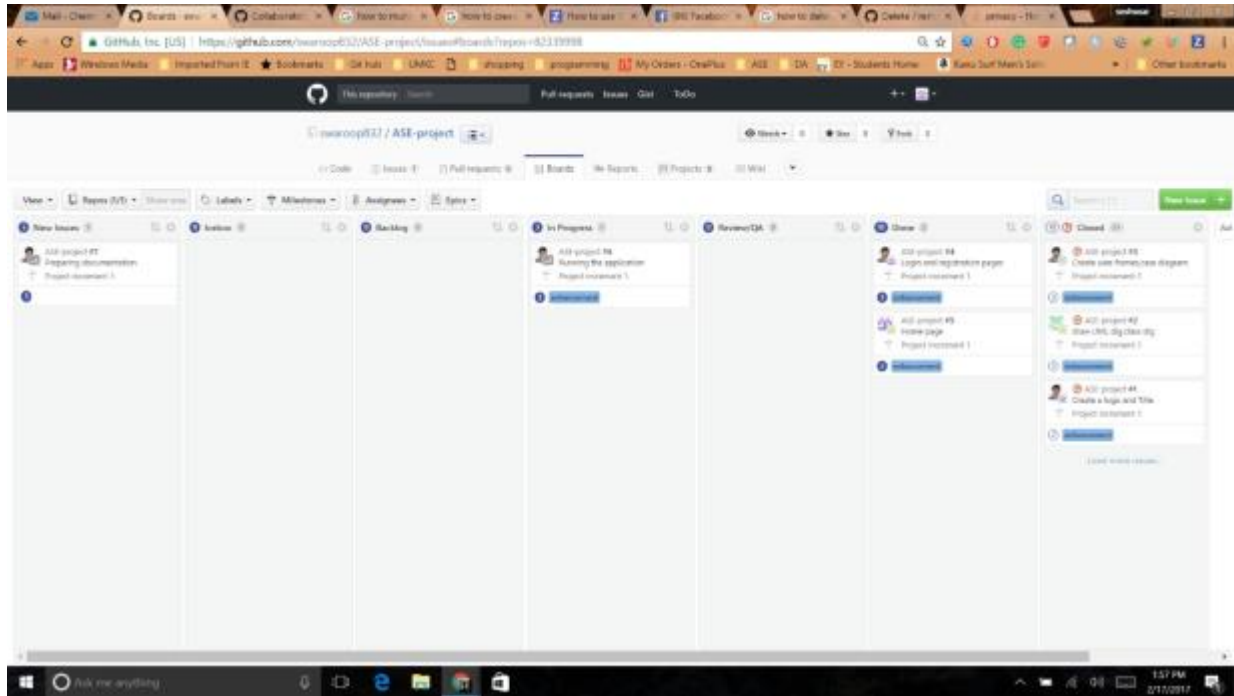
Mail - Owen | Boards · swa | Collaborat | how to mu | How to cre | How to use | (88) Faceboo | how to dele | Delete / ren | privacy - Ho

GitHub, Inc. [US] | https://github.com/swaroop832/ASE-project/issues#boards?repos=82339998

Apps | Windows Media | Imported From IE | Bookmarks | Git hub | UMKC | shopping | programming | My Orders - OnePlus | ASE | DA | EY - Students Home | Kanu Surf Men's Swi | Other bookmarks

This repository | Search | Pull requests | Issues | Gist | ToDo

swaroop832 / ASE-project

Watch 0 | Star 0 | Fork 0

Code | Issues 9 | Pull requests 0 | Boards | Reports | Projects 0 | Wiki

View | Repos (1/1) | Show one | Labels | Milestones | Assignees | Epics

New Issue

New Issues 1

ASE-project #7
Preparing documentation
Project increment 1

Icebox 0

Backlog 0

In Progress 1

ASE-project #6
Running the application
Project increment 1

enhancement

Review/QA 0

Done 2

ASE-project #4
Login and registration pages
Project increment 1

enhancement

ASE-project #5
Home page
Project increment 1

enhancement

Closed 3

ASE-project #3
Create user frames/use diagram
Project increment 1

enhancement

ASE-project #2
draw UML dig class dig
Project increment 1

enhancement

ASE-project #1
Create a logo and Title
Project increment 1

enhancement

Load more issues...

Ask me anything

1:57 PM
2/17/2017